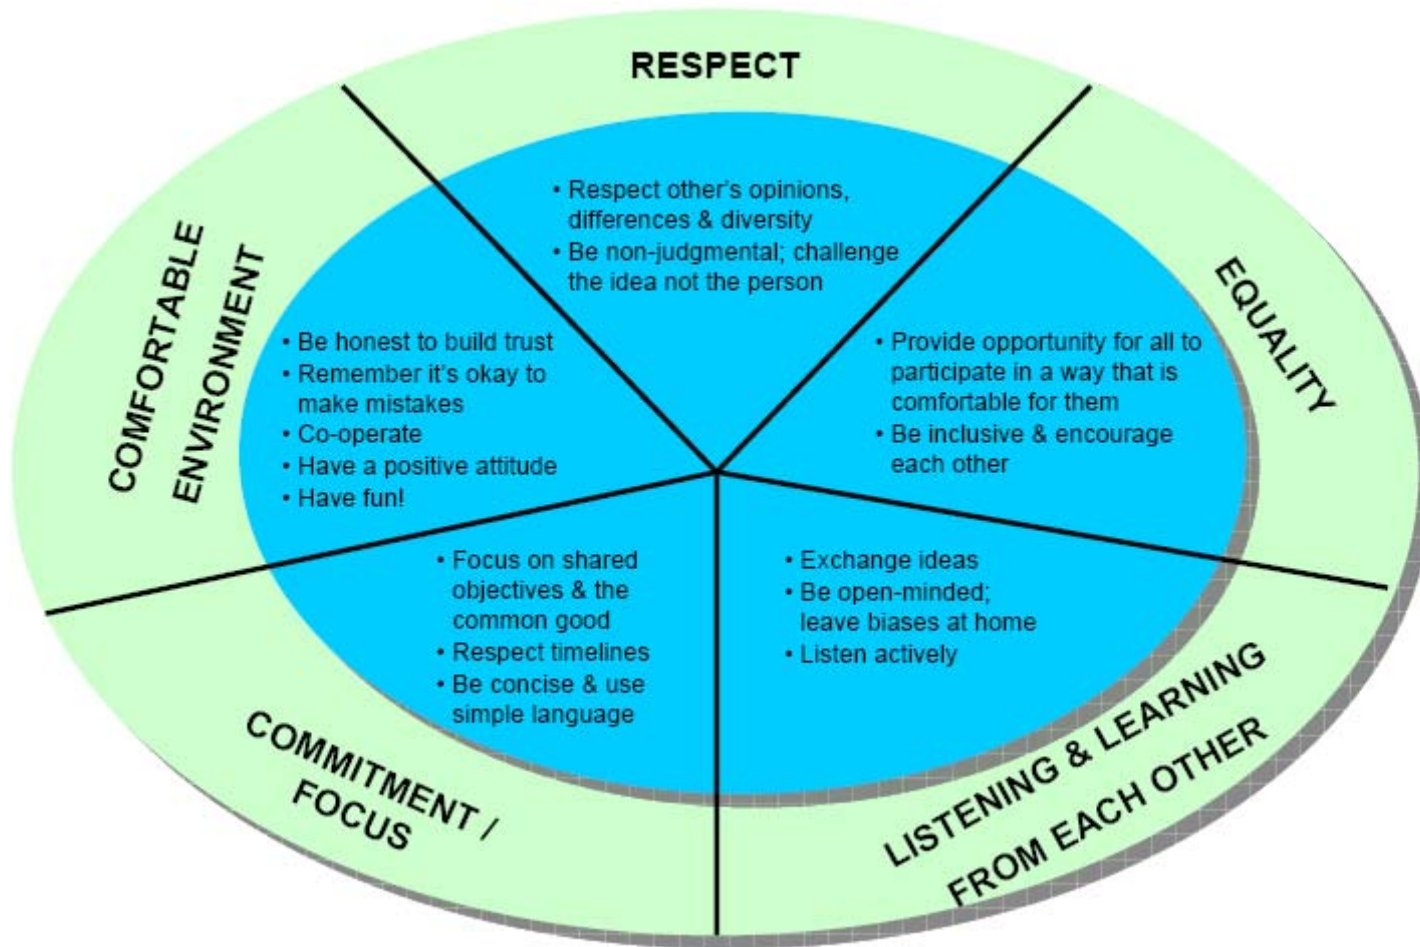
RESPECT

• Respect other's opinions, differences & diversity
• Be non-judgmental; challenge the idea not the person

EQUALITY

• Provide opportunity for all to participate in a way that is comfortable for them
• Be inclusive & encourage each other

LISTENING & LEARNING FROM EACH OTHER

• Exchange ideas
• Be open-minded; leave biases at home
• Listen actively

COMMITMENT / FOCUS

• Focus on shared objectives & the common good
• Respect timelines
• Be concise & use simple language

COMFORTABLE ENVIRONMENT

• Be honest to build trust
• Remember it's okay to make mistakes
• Co-operate
• Have a positive attitude
• Have fun!